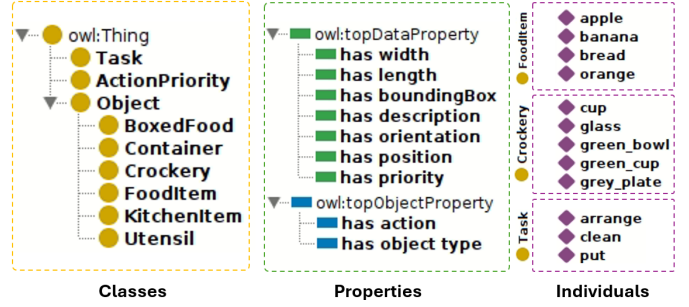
owl:Thing
Task
ActionPriority
Object
BoxedFood
Container
Crockery
FoodItem
KitchenItem
Utensil

Classes

owl:topDataProperty
has width
has length
has boundingBox
has description
has orientation
has position
has priority
owl:topObjectProperty
has action
has object type

Properties

FoodItem
apple
banana
bread
orange

Crockery
cup
glass
green_bowl
green_cup
grey_plate

Task
arrange
clean
put

Individuals